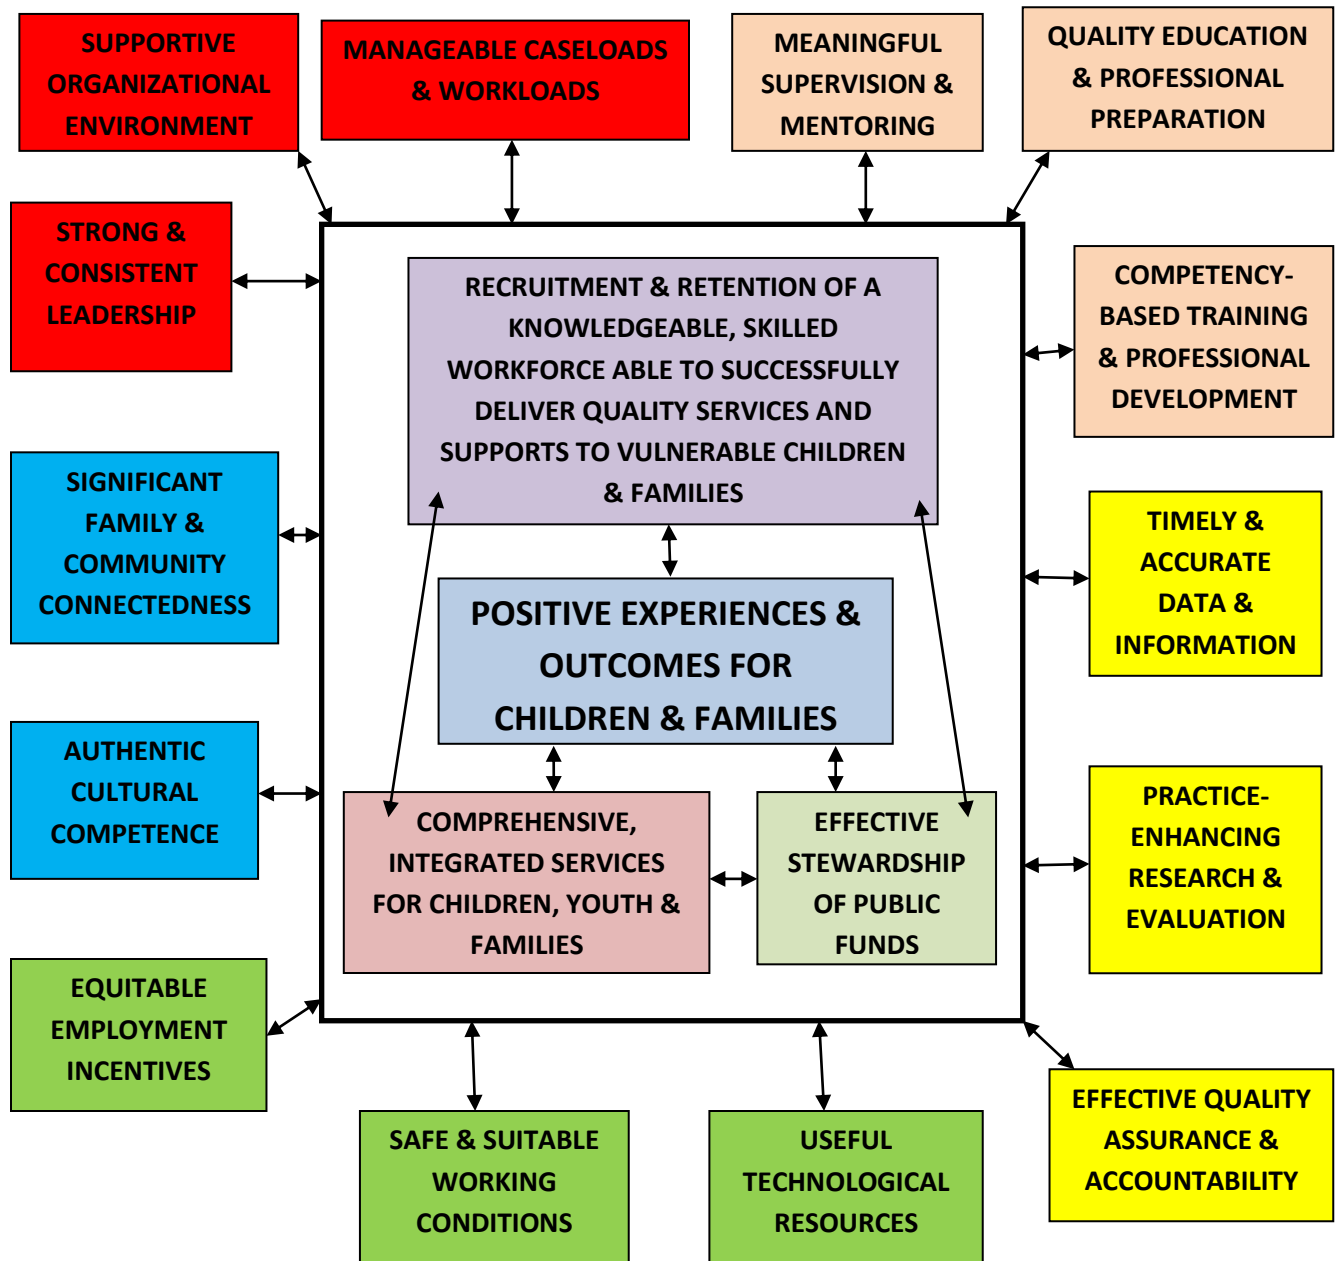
SUPPORTIVE ORGANIZATIONAL ENVIRONMENT

MANAGEABLE CASELOADS & WORKLOADS

MEANINGFUL SUPERVISION & MENTORING

QUALITY EDUCATION & PROFESSIONAL PREPARATION

STRONG & CONSISTENT LEADERSHIP

COMPETENCY-BASED TRAINING & PROFESSIONAL DEVELOPMENT

RECRUITMENT & RETENTION OF A KNOWLEDGEABLE, SKILLED WORKFORCE ABLE TO SUCCESSFULLY DELIVER QUALITY SERVICES AND SUPPORTS TO VULNERABLE CHILDREN & FAMILIES

SIGNIFICANT FAMILY & COMMUNITY CONNECTEDNESS

TIMELY & ACCURATE DATA & INFORMATION

POSITIVE EXPERIENCES & OUTCOMES FOR CHILDREN & FAMILIES

AUTHENTIC CULTURAL COMPETENCE

COMPREHENSIVE, INTEGRATED SERVICES FOR CHILDREN, YOUTH & FAMILIES

EFFECTIVE STEWARDSHIP OF PUBLIC FUNDS

PRACTICE-ENHANCING RESEARCH & EVALUATION

EQUITABLE EMPLOYMENT INCENTIVES

EFFECTIVE QUALITY ASSURANCE & ACCOUNTABILITY

SAFE & SUITABLE WORKING CONDITIONS

USEFUL TECHNOLOGICAL RESOURCES